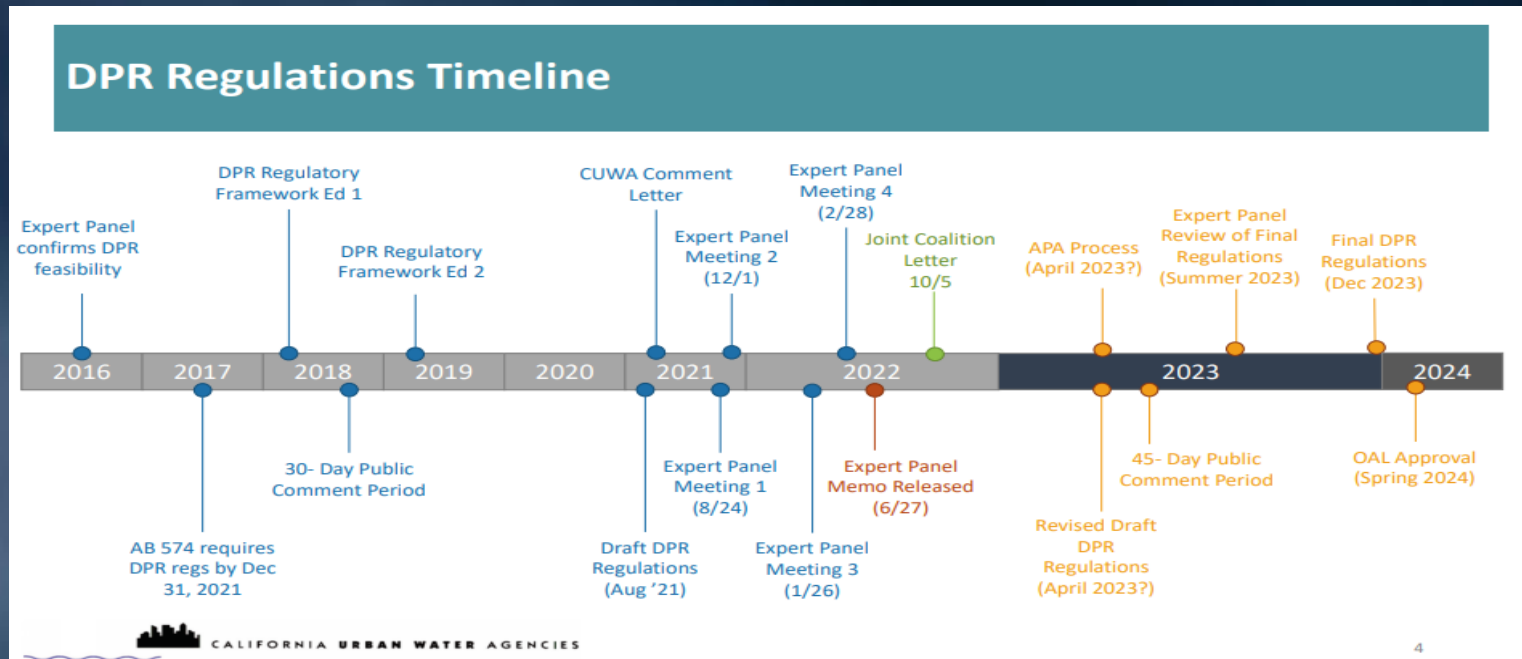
DPR Regulations Timeline

Expert Panel confirms DPR feasibility

DPR Regulatory Framework Ed 1

DPR Regulatory Framework Ed 2

CUWA Comment Letter

Expert Panel Meeting 2 (12/1)

Expert Panel Meeting 4 (2/28)

Joint Coalition Letter 10/5

APA Process (April 2023?)

Expert Panel Review of Final Regulations (Summer 2023)

Final DPR Regulations (Dec 2023)

2016 2017 2018 2019 2020 2021 2022 2023 2024

AB 574 requires DPR regs by Dec 31, 2021

30- Day Public Comment Period

Draft DPR Regulations (Aug '21)

Expert Panel Meeting 1 (8/24)

Expert Panel Meeting 3 (1/26)

Expert Panel Memo Released (6/27)

Revised Draft DPR Regulations (April 2023?)

45- Day Public Comment Period

OAL Approval (Spring 2024)

CALIFORNIA URBAN WATER AGENCIES

4